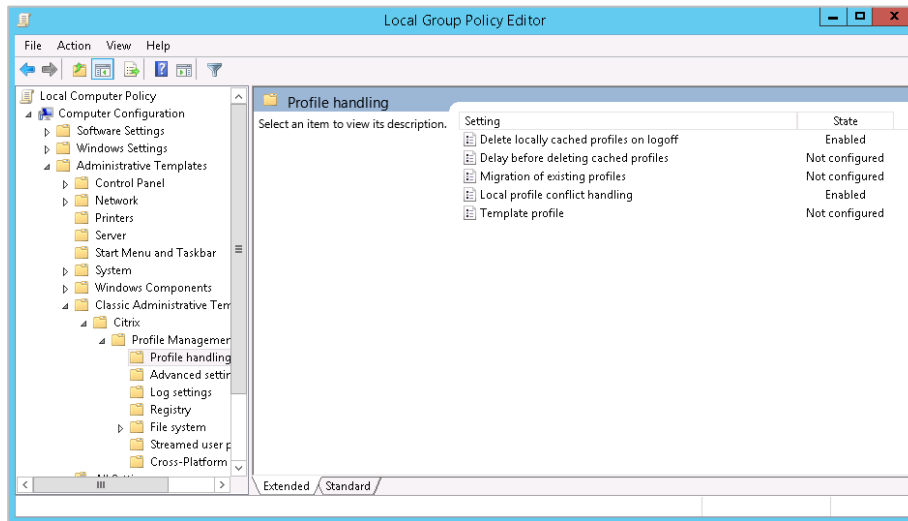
Local Group Policy Editor

File Action View Help

Local Computer Policy
Computer Configuration
Software Settings
Windows Settings
Administrative Templates
Control Panel
Network
Printers
Server
Start Menu and Taskbar
System
Windows Components
Classic Administrative Tem
Citrix
Profile Managemen
Profile handling
Advanced settin
Log settings
Registry
File system
Streamed user p
Cross-Platform

Profile handling

Select an item to view its description.

| Setting | State |
|---|---|
| Delete locally cached profiles on logoff | Enabled |
| Delay before deleting cached profiles | Not configured |
| Migration of existing profiles | Not configured |
| Local profile conflict handling | Enabled |
| Template profile | Not configured |

Extended Standard